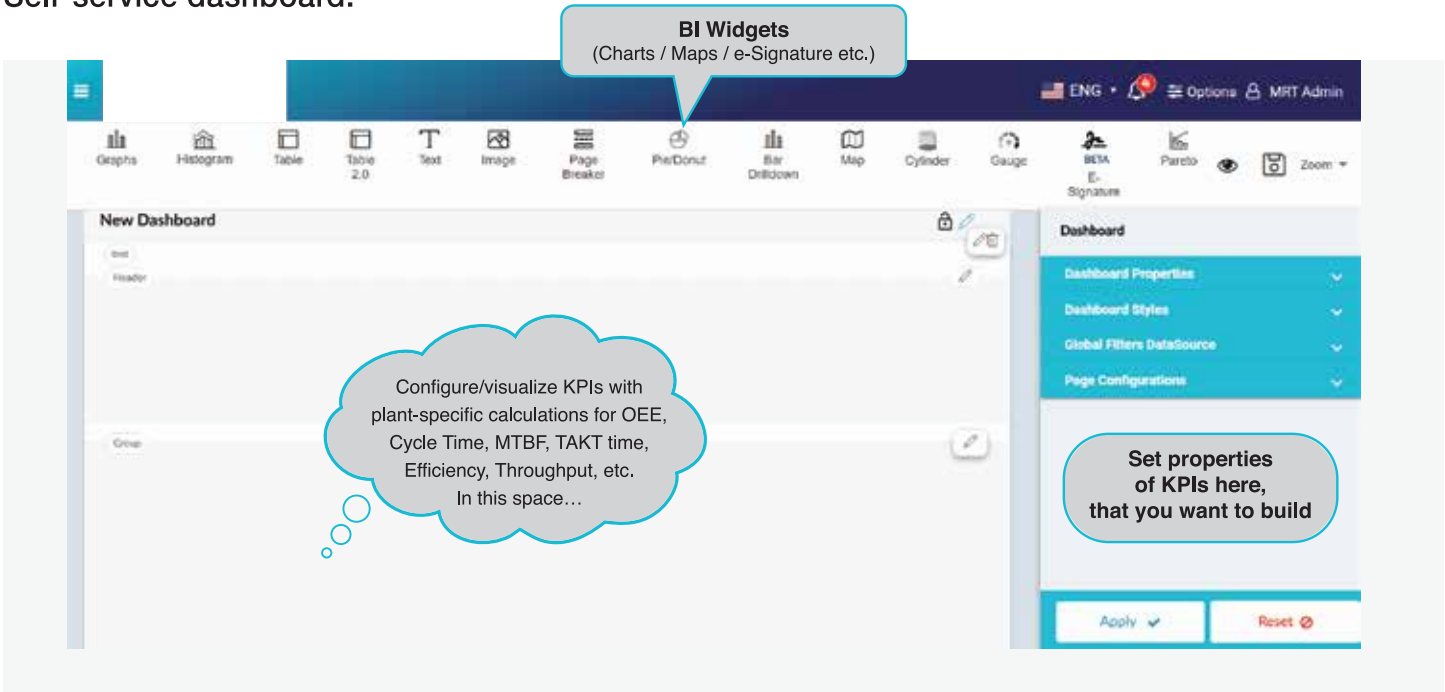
Self-service dashboard:

BI Widgets
(Charts / Maps / e-Signature etc.)

ENG Options MRT Admin

Graphs Histogram Table Table 2.0 Text Image Page Breaker Pie/Donut Bar Drilldown Map Cylinder Gauge BETA E-Signature Pareto Zoom

New Dashboard

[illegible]

Header

Group

Configure/visualize KPIs with plant-specific calculations for OEE, Cycle Time, MTBF, TAKT time, Efficiency, Throughput, etc. In this space…

Dashboard

Dashboard Properties

Dashboard Styles

Global Filters DataSource

Page Configurations

Set properties of KPIs here, that you want to build

Apply

Reset